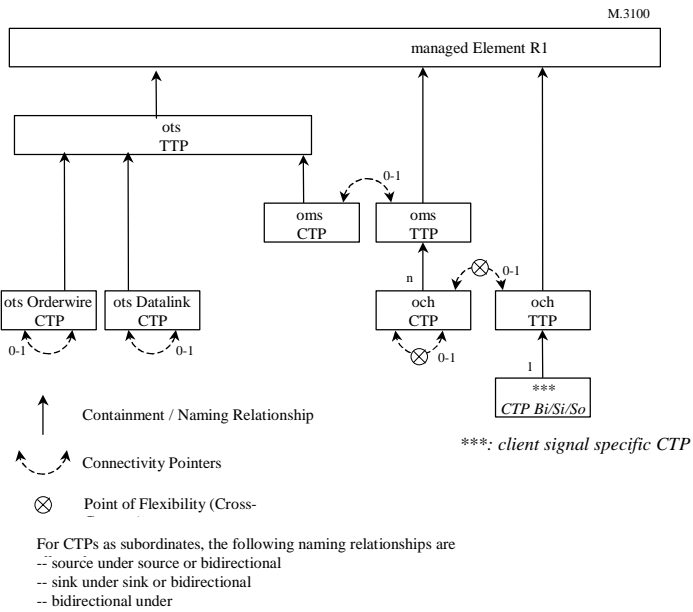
M.3100

managed Element R1

ots
TTP

oms
CTP

oms
TTP

0-1

n

0-1

ots Orderwire
CTP

ots Datalink
CTP

och
CTP

och
TTP

0-1

0-1

0-1

1

***
CTP Bi/Si/So

Containment / Naming Relationship

***: client signal specific CTP

Connectivity Pointers

$\otimes$ Point of Flexibility (Cross-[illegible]

For CTPs as subordinates, the following naming relationships are
-- source under source or bidirectional
-- sink under sink or bidirectional
-- bidirectional under